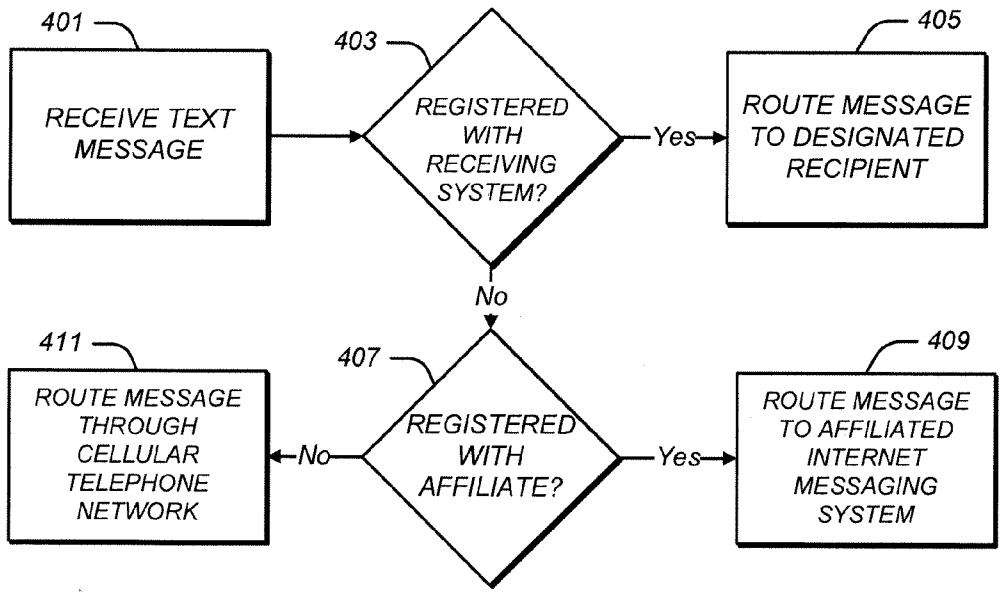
401

RECEIVE TEXT MESSAGE

403

REGISTERED WITH RECEIVING SYSTEM?

Yes

405

ROUTE MESSAGE TO DESIGNATED RECIPIENT

No

411

ROUTE MESSAGE THROUGH CELLULAR TELEPHONE NETWORK

No

407

REGISTERED WITH AFFILIATE?

Yes

409

ROUTE MESSAGE TO AFFILIATED INTERNET MESSAGING SYSTEM